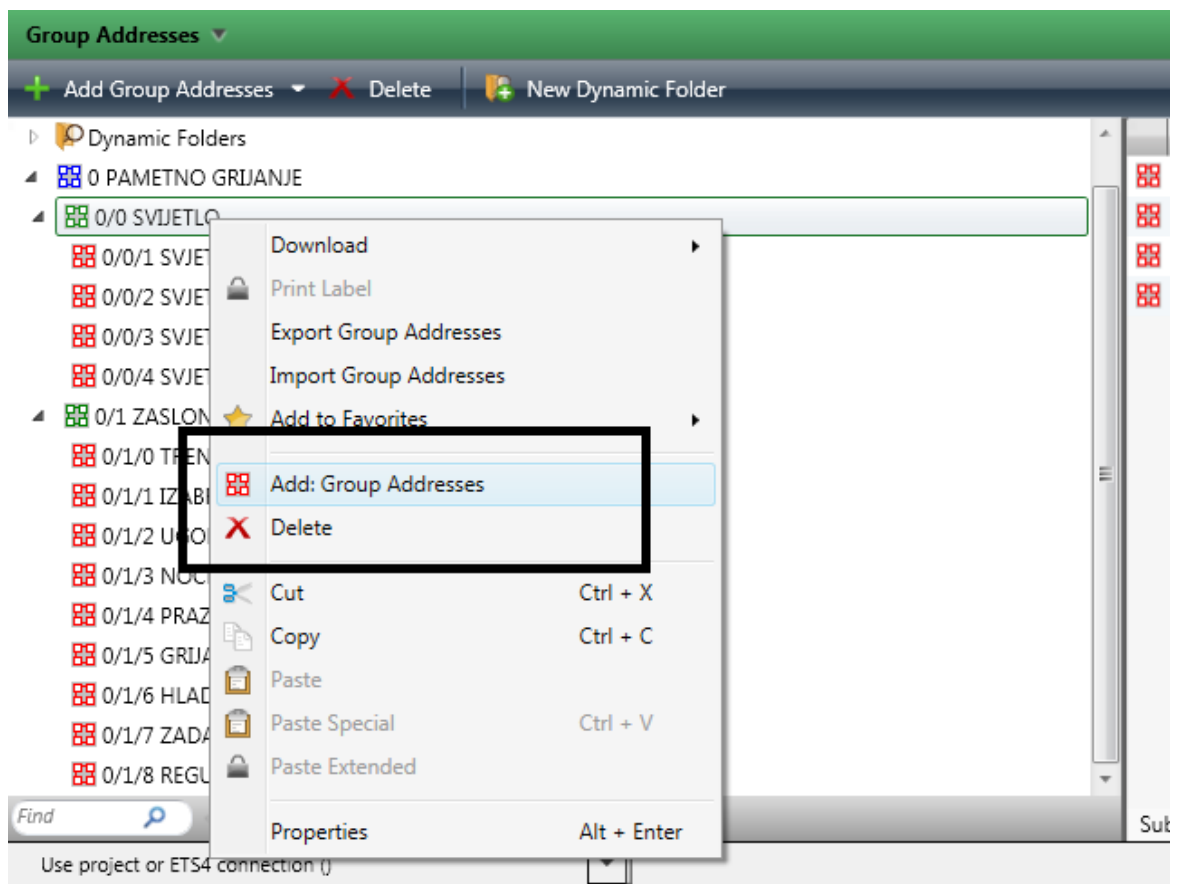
Group Addresses

Add Group Addresses Delete New Dynamic Folder

Dynamic Folders
0 PAMETNO GRIJANJE
0/0 SVIJETLO
0/0/1 SVJET
0/0/2 SVJET
0/0/3 SVJET
0/0/4 SVJET
0/1 ZASLON
0/1/0 TREN
0/1/1 IZABI
0/1/2 UGO
0/1/3 NOC
0/1/4 PRAZ
0/1/5 GRIJA
0/1/6 HLAD
0/1/7 ZADA
0/1/8 REGU

Download
Print Label
Export Group Addresses
Import Group Addresses
Add to Favorites
Add: Group Addresses
Delete
Cut Ctrl + X
Copy Ctrl + C
Paste
Paste Special Ctrl + V
Paste Extended
Properties Alt + Enter

Find

Use project or ETS4 connection ()

Sub